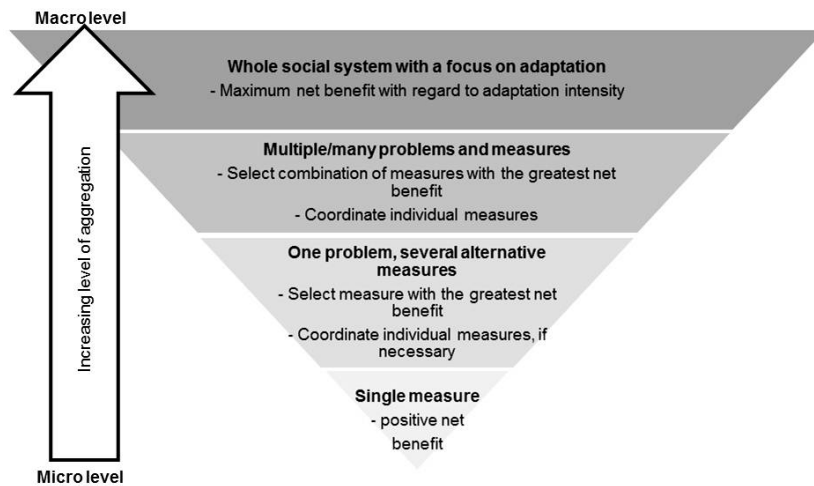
Macro level

Whole social system with a focus on adaptation
- Maximum net benefit with regard to adaptation intensity

Multiple/many problems and measures
- Select combination of measures with the greatest net benefit
- Coordinate individual measures

One problem, several alternative measures
- Select measure with the greatest net benefit
- Coordinate individual measures, if necessary

Single measure
- positive net benefit

Increasing level of aggregation

Micro level